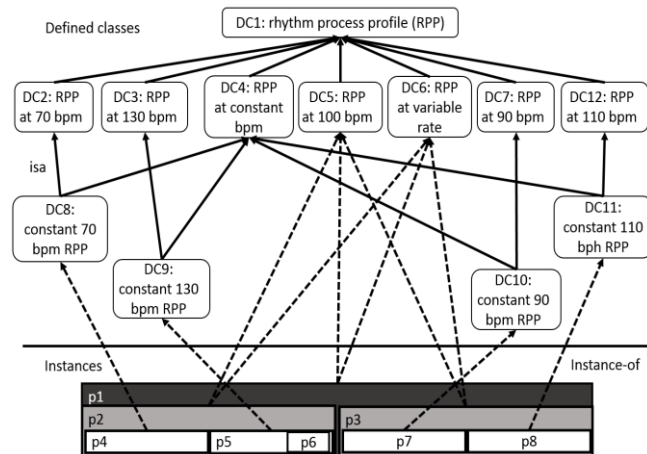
Defined classes

DC1: rhythm process profile (RPP)

DC2: RPP at 70 bpm

DC3: RPP at 130 bpm

DC4: RPP at constant bpm

DC5: RPP at 100 bpm

DC6: RPP at variable rate

DC7: RPP at 90 bpm

DC12: RPP at 110 bpm

isa

DC8: constant 70 bpm RPP

DC9: constant 130 bpm RPP

DC10: constant 90 bpm RPP

DC11: constant 110 bph RPP

Instances

Instance-of

p1

p2

p3

p4

p5

p6

p7

p8